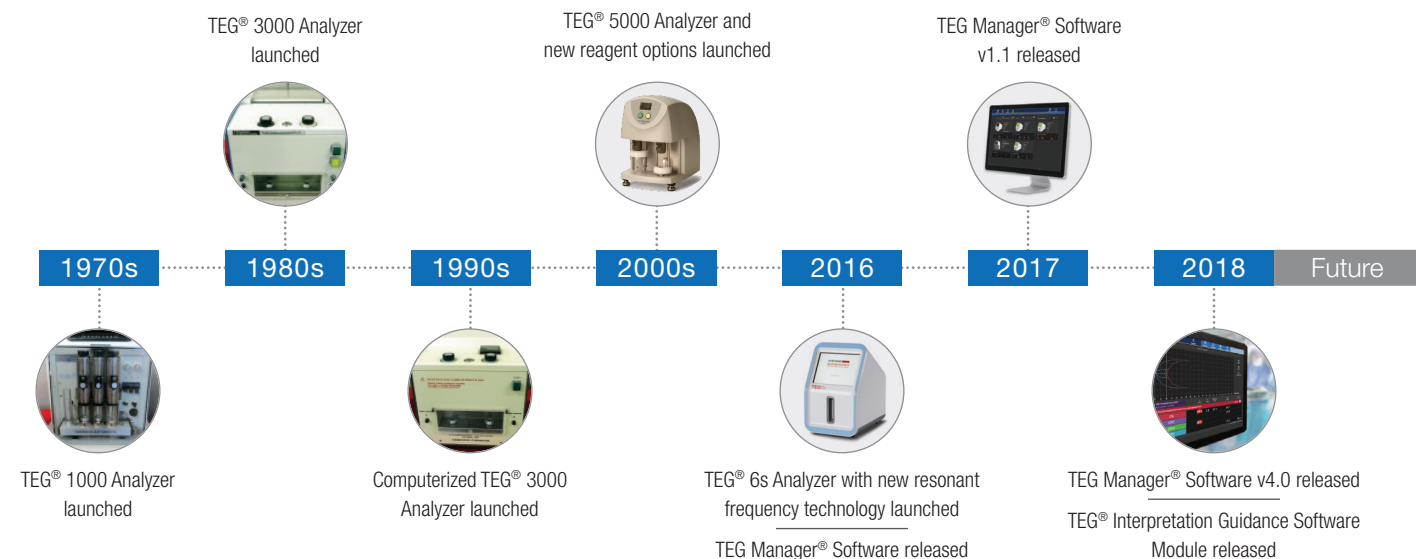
TEG® 3000 Analyzer launched

TEG® 5000 Analyzer and new reagent options launched

TEG Manager® Software v1.1 released

1970s

1980s

1990s

2000s

2016

2017

2018

Future

TEG® 1000 Analyzer launched

Computerized TEG® 3000 Analyzer launched

TEG® 6s Analyzer with new resonant frequency technology launched

TEG Manager® Software released

TEG Manager® Software v4.0 released

TEG® Interpretation Guidance Software Module released